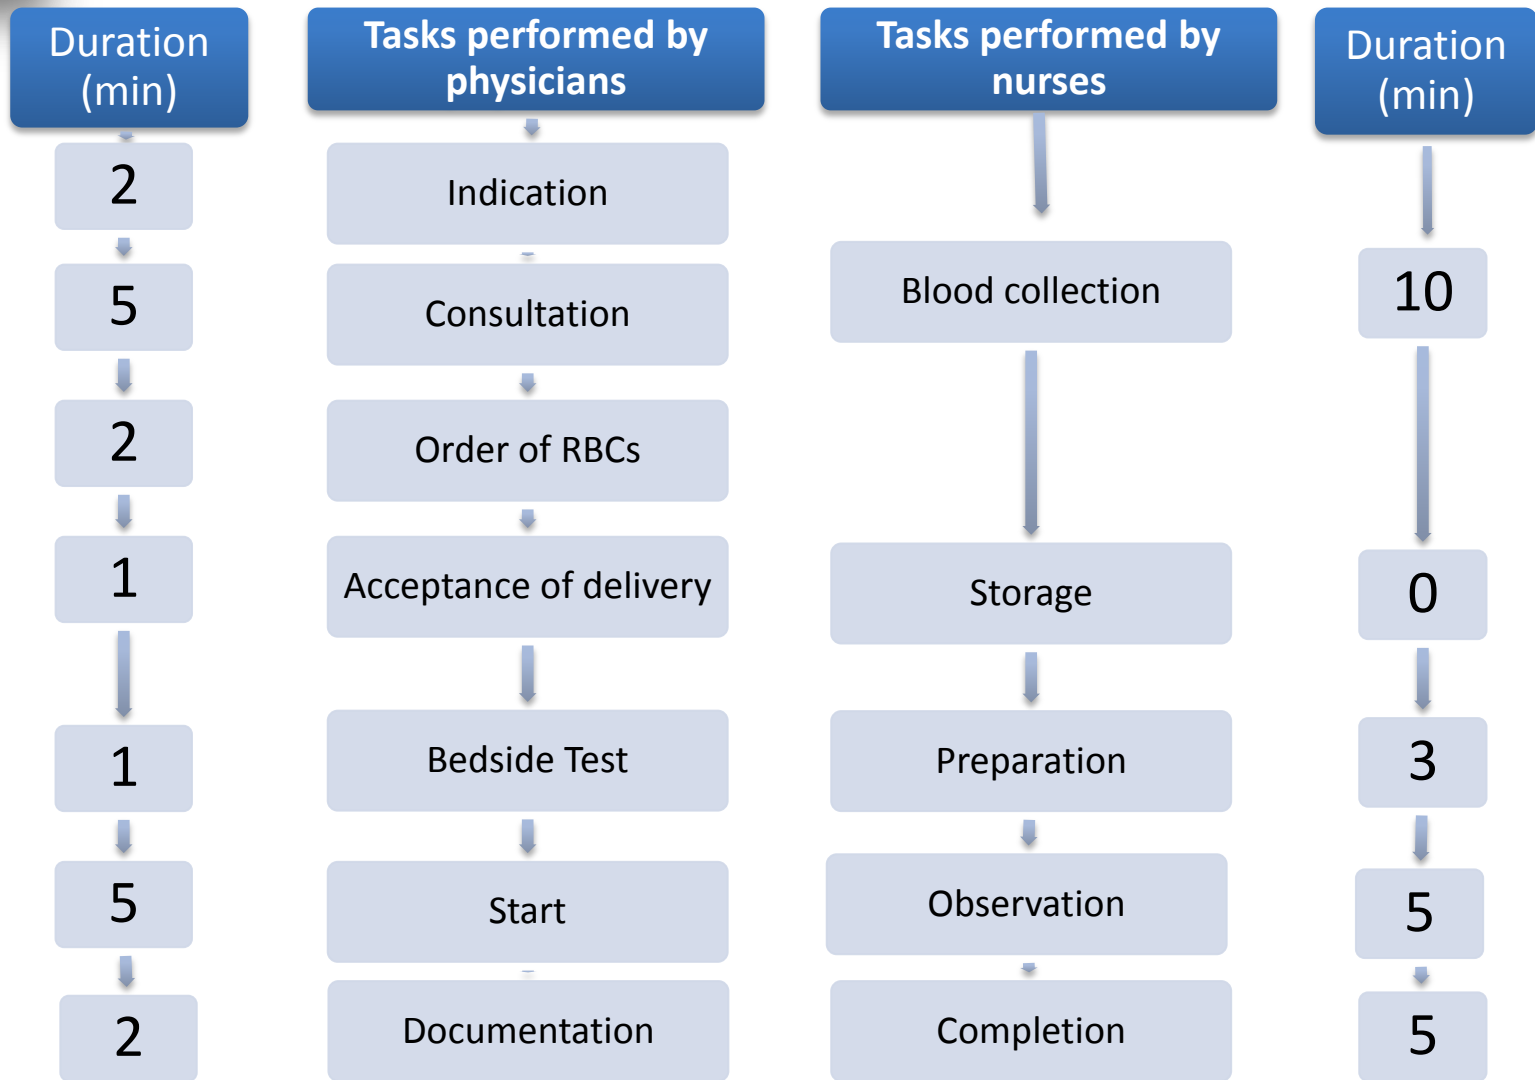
Duration (min)

2

5

2

1

1

5

2

Tasks performed by physicians

Indication

Consultation

Order of RBCs

Acceptance of delivery

Bedside Test

Start

Documentation

Tasks performed by nurses

Blood collection

Storage

Preparation

Observation

Completion

Duration (min)

10

0

3

5

5